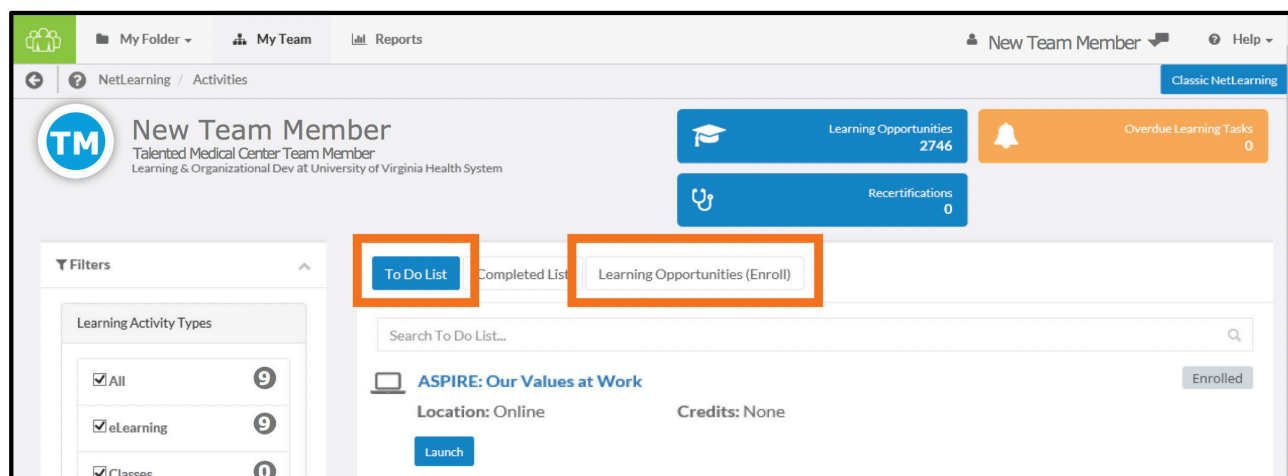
My Folder ▾ My Team Reports

New Team Member Help ▾

NetLearning / Activities

Classic NetLearning

TM

New Team Member
Talented Medical Center Team Member
Learning & Organizational Dev at University of Virginia Health System

Learning Opportunities
2746

Overdue Learning Tasks
0

Recertifications
0

Filters

Learning Activity Types

All 9

eLearning 9

Classes 0

To Do List Completed List Learning Opportunities (Enroll)

Search To Do List...

ASPIRE: Our Values at Work

Enrolled

Location: Online Credits: None

Launch